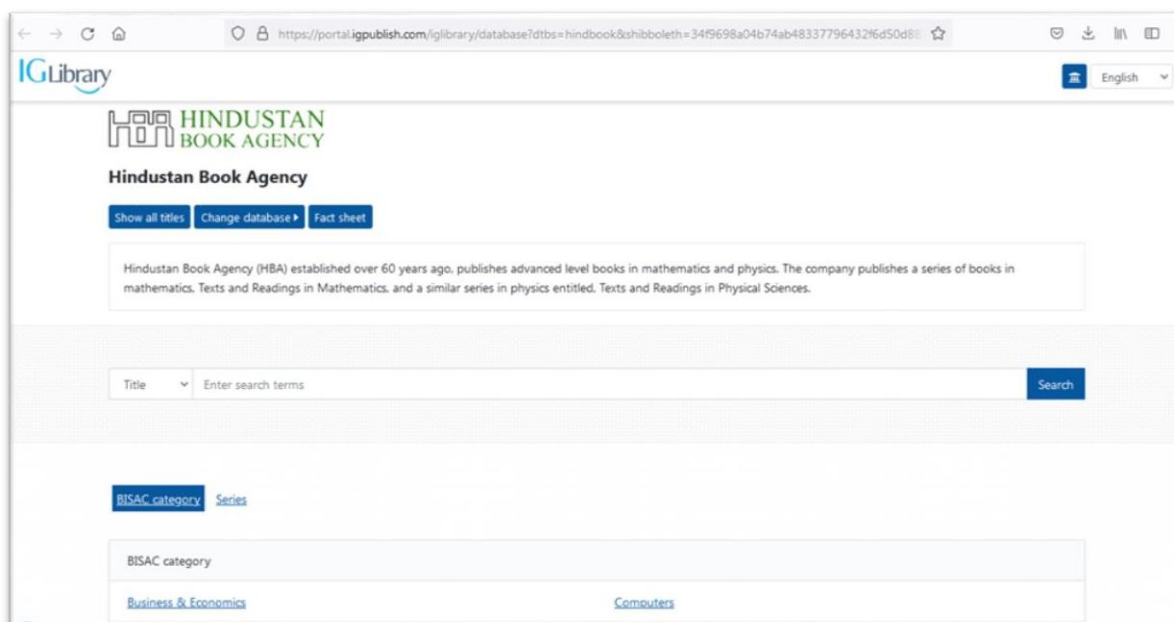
https://portal.igpublish.com/iglibrary/database?dtbs=hindbook&shibboleth=34f9698a04b74ab48337796432f6d50d8

IGLibrary

English

HINDUSTAN BOOK AGENCY

Hindustan Book Agency

Show all titles Change database ▸ Fact sheet

Hindustan Book Agency (HBA) established over 60 years ago, publishes advanced level books in mathematics and physics. The company publishes a series of books in mathematics, Texts and Readings in Mathematics, and a similar series in physics entitled, Texts and Readings in Physical Sciences.

Title Enter search terms Search

BISAC category Series

BISAC category

Business & Economics

Computers